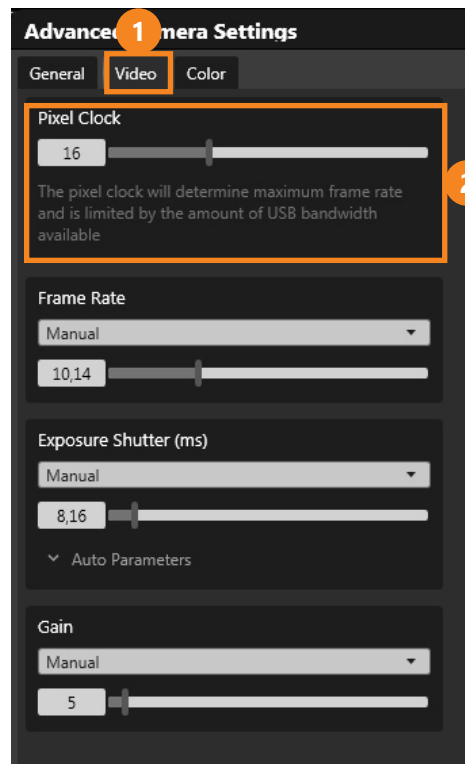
Advance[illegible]mera Settings

1

General Video Color

Pixel Clock

16

2

The pixel clock will determine maximum frame rate and is limited by the amount of USB bandwidth available

Frame Rate

Manual

10,14

Exposure Shutter (ms)

Manual

8,16

Auto Parameters

Gain

Manual

5